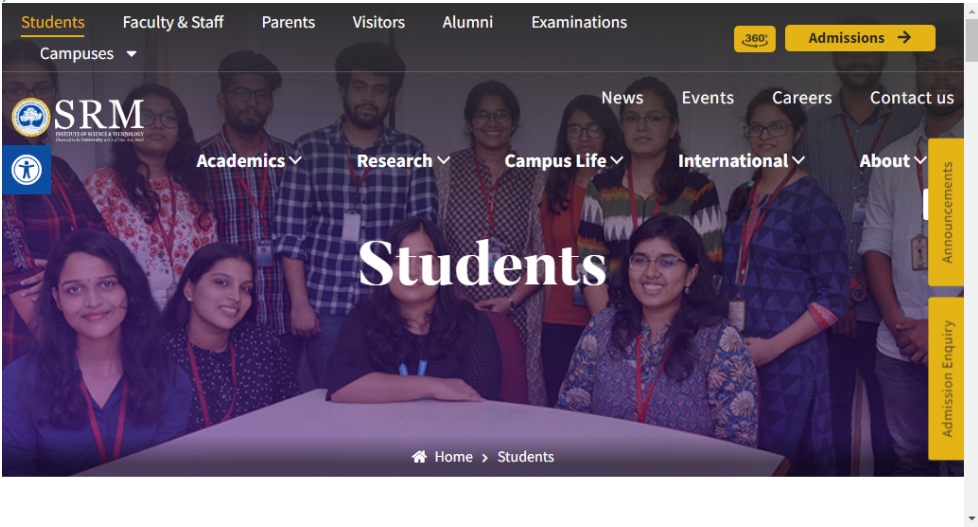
Students Faculty & Staff Parents Visitors Alumni Examinations
Campuses

360° Admissions

News Events Careers Contact us

SRM
INSTITUTE OF SCIENCE & TECHNOLOGY
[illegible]

Academics Research Campus Life International About

Announcements

Students

Admission Enquiry

Home > Students